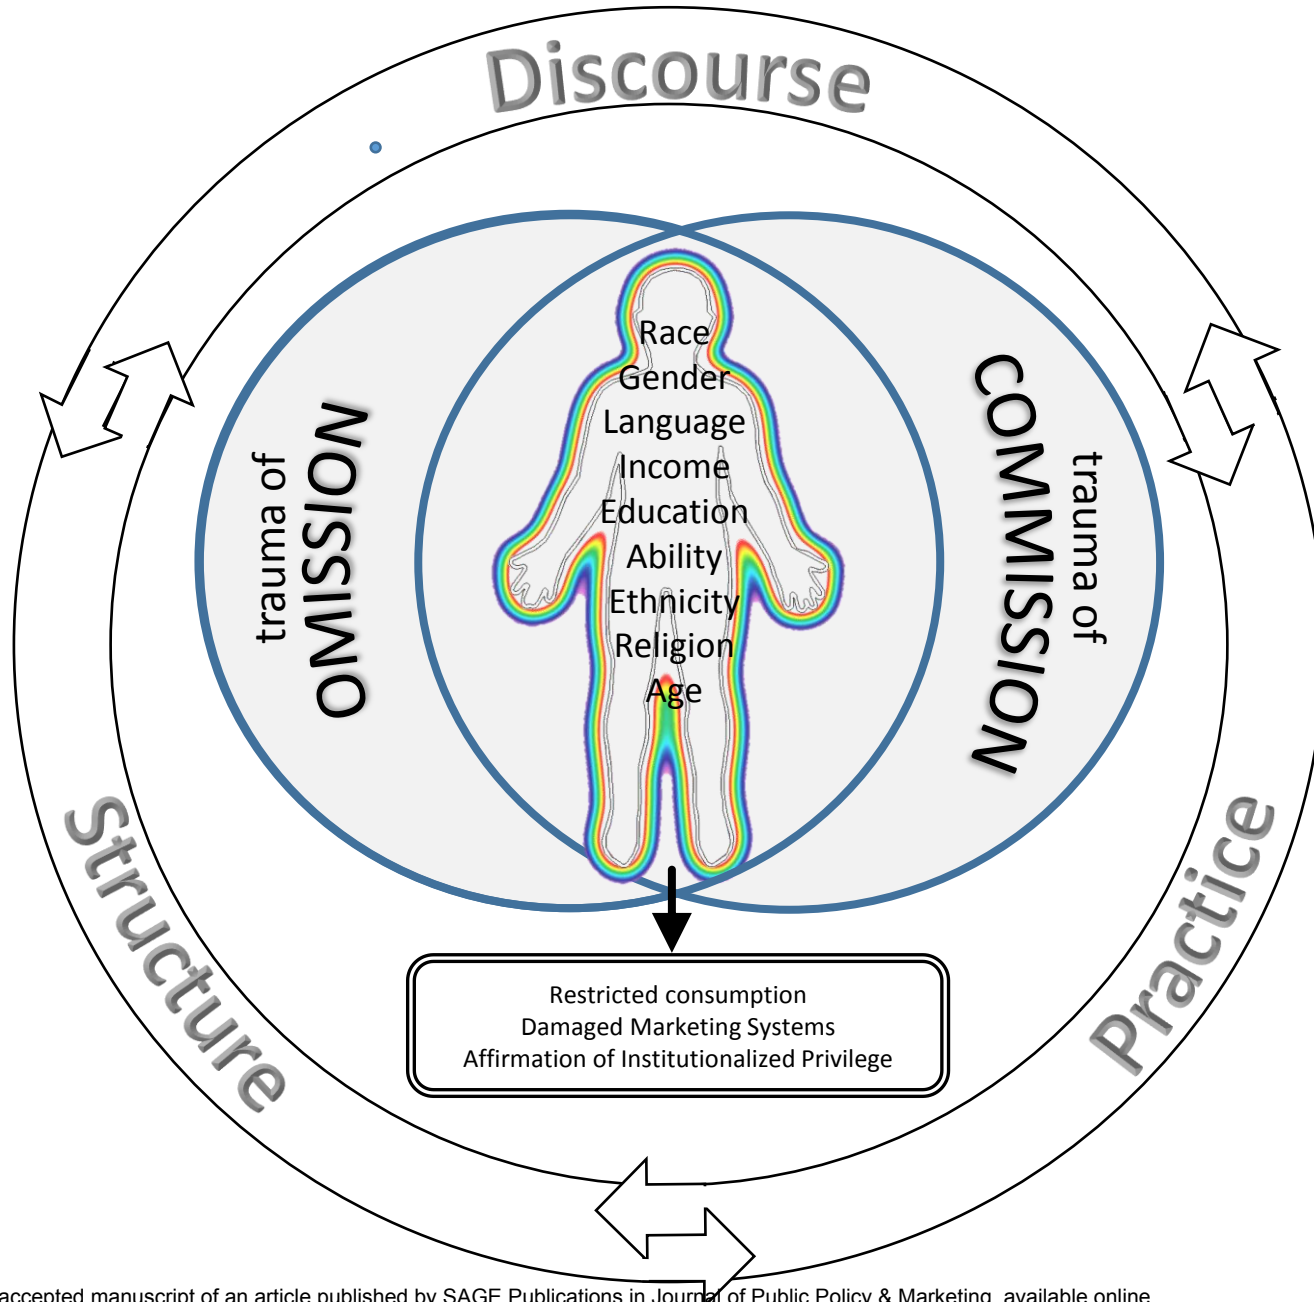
Discourse

trauma of
OMISSION

Race
Gender
Language
Income
Education
Ability
Ethnicity
Religion
Age

trauma of
COMMISSION

Structure

Practice

Restricted consumption
Damaged Marketing Systems
Affirmation of Institutionalized Privilege

accepted manuscript of an article published by SAGE Publications in Journal of Public Policy & Marketing, available online